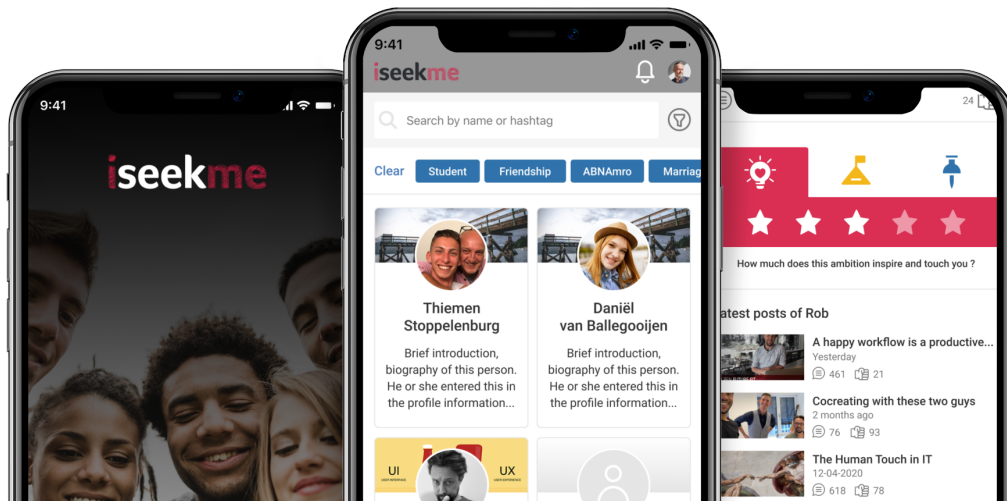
9:41

iseekme

9:41

iseekme

Search by name or hashtag

Clear Student Friendship ABNAmro Marriag

Thiemen Stoppelenburg

Brief introduction, biography of this person. He or she entered this in the profile information...

Daniël van Ballegooijen

Brief introduction, biography of this person. He or she entered this in the profile information...

UI UX

24

How much does this ambition inspire and touch you ?

atest posts of Rob

A happy workflow is a productive...
Yesterday
461 21

Cocreating with these two guys
2 months ago
76 93

The Human Touch in IT
12-04-2020
618 78